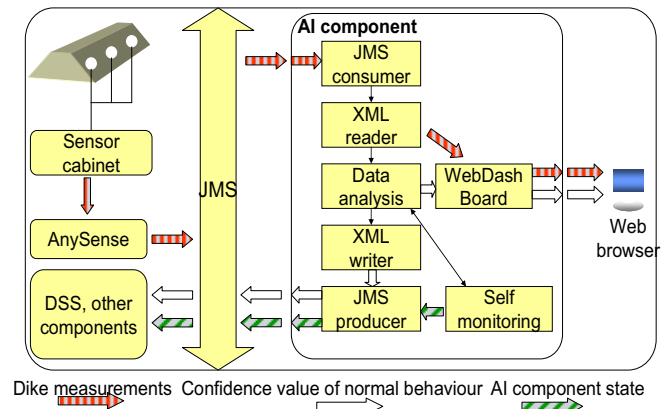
AI component

JMS consumer

XML reader

Data analysis

WebDash Board

XML writer

JMS producer

Self monitoring

Sensor cabinet

AnySense

DSS, other components

JMS

Web browser

Dike measurements Confidence value of normal behaviour AI component state